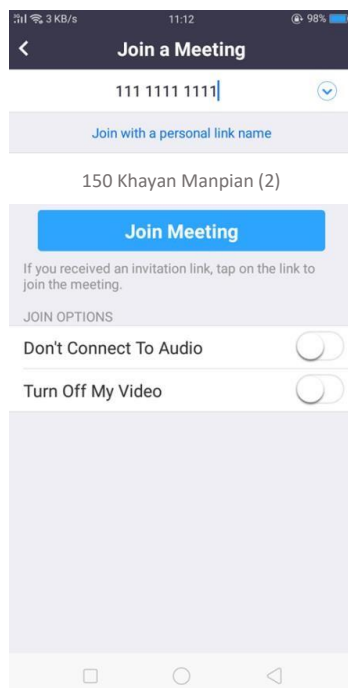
3 KB/s 11:12 98%

Join a Meeting

111 1111 1111

Join with a personal link name

150 Khayan Manpian (2)

Join Meeting

If you received an invitation link, tap on the link to join the meeting.

JOIN OPTIONS

Don't Connect To Audio

Turn Off My Video